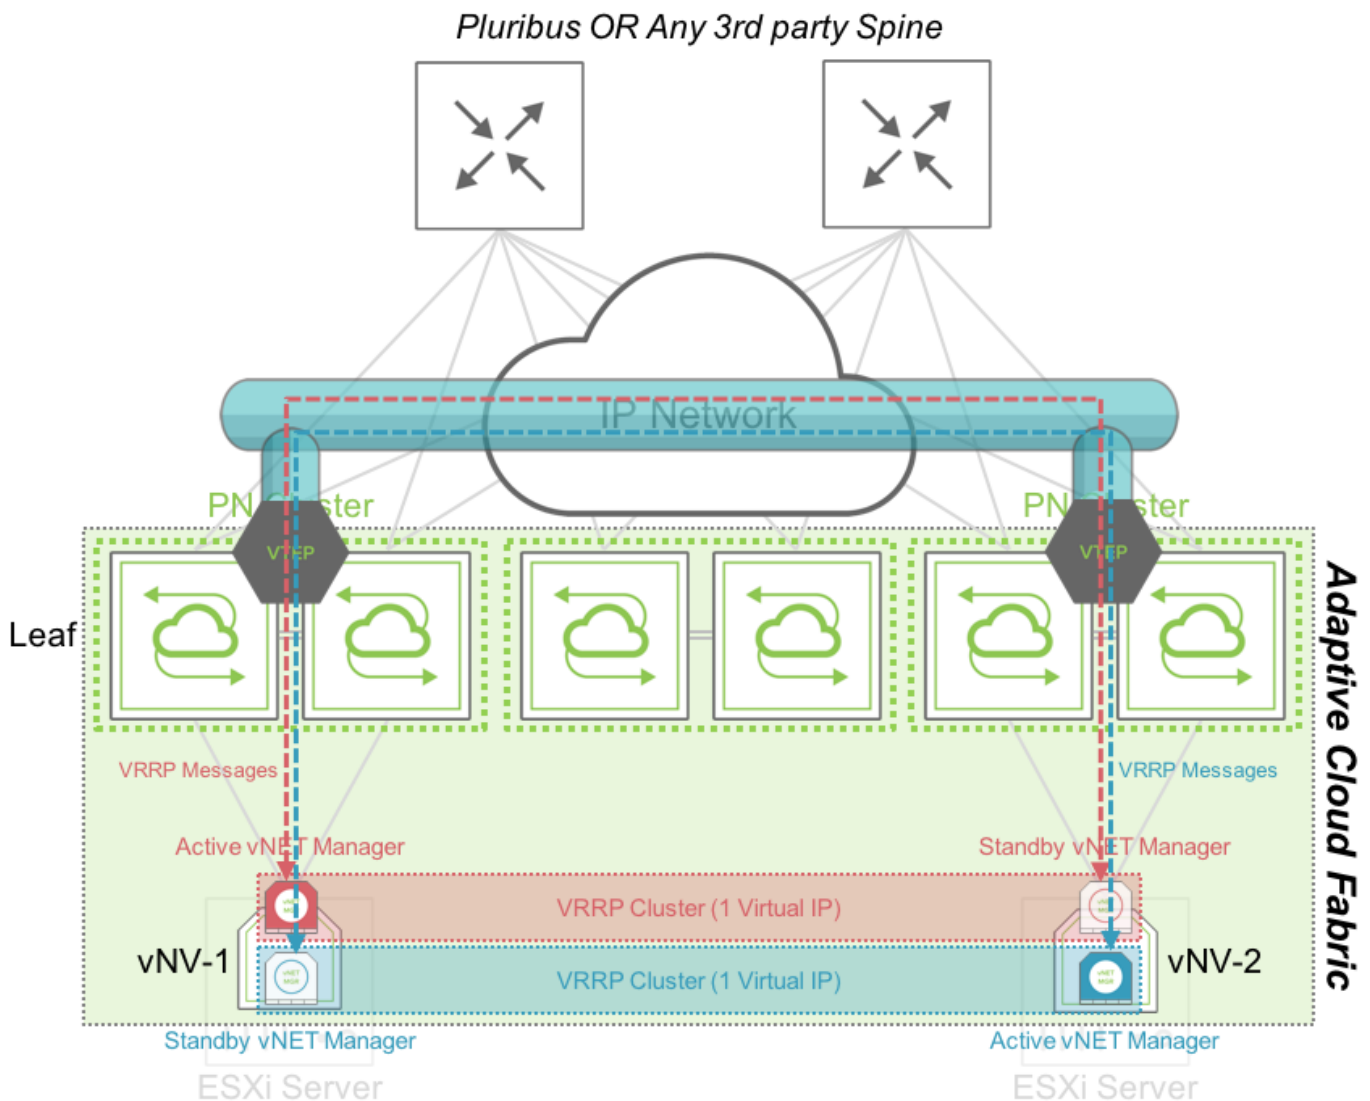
Pluribus OR Any 3rd party Spine

IP Network

PN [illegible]ster

PN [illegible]ster

VTEP

VTEP

Leaf

Adaptive Cloud Fabric

VRRP Messages

VRRP Messages

Active vNET Manager

Standby vNET Manager

VRRP Cluster (1 Virtual IP)

vNV-1

VRRP Cluster (1 Virtual IP)

vNV-2

Standby vNET Manager

Active vNET Manager

ESXi Server

ESXi Server